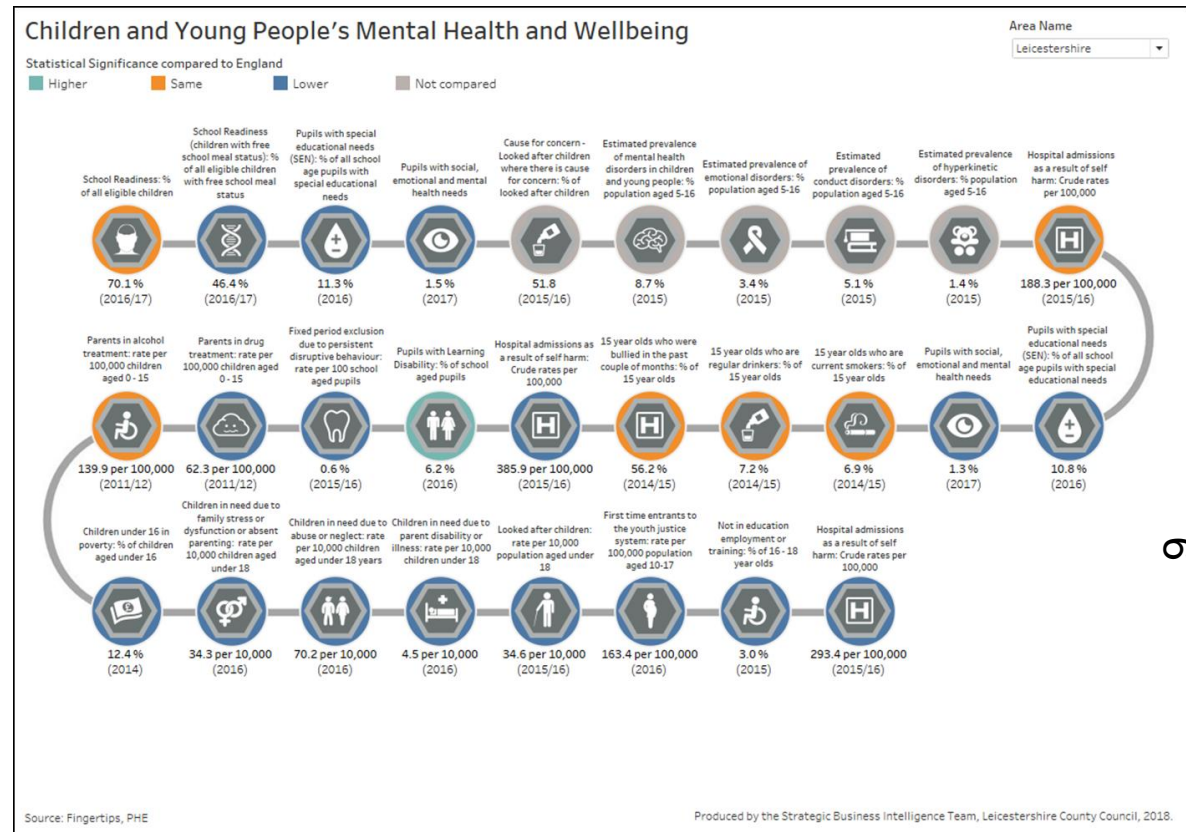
Children and Young People's Mental Health and Wellbeing

Area Name
Leicestershire

Statistical Significance compared to England
Higher Same Lower Not compared

School Readiness: % of all eligible children
70.1 %
(2016/17)

School Readiness (children with free school meal status): % of all eligible children with free school meal status
46.4 %
(2016/17)

Pupils with special educational needs (SEN): % of all school age pupils with special educational needs
11.3 %
(2016)

Pupils with social, emotional and mental health needs
1.5 %
(2017)

Cause for concern - Looked after children where there is cause for concern: % of looked after children
51.8
(2015/16)

Estimated prevalence of mental health disorders in children and young people: % population aged 5-16
8.7 %
(2015)

Estimated prevalence of emotional disorders: % population aged 5-16
3.4 %
(2015)

Estimated prevalence of conduct disorders: % population aged 5-16
5.1 %
(2015)

Estimated prevalence of hyperkinetic disorders: % population aged 5-16
1.4 %
(2015)

Hospital admissions as a result of self harm: Crude rates per 100,000
188.3 per 100,000
(2015/16)

Parents in alcohol treatment: rate per 100,000 children aged 0 - 15
139.9 per 100,000
(2011/12)

Parents in drug treatment: rate per 100,000 children aged 0 - 15
62.3 per 100,000
(2011/12)

Fixed period exclusion due to persistent disruptive behaviour: rate per 100 school aged pupils
0.6 %
(2015/16)

Pupils with Learning Disability: % of school aged pupils
6.2 %
(2016)

Hospital admissions as a result of self harm: Crude rates per 100,000
385.9 per 100,000
(2015/16)

15 year olds who were bullied in the past couple of months: % of 15 year olds
56.2 %
(2014/15)

15 year olds who are regular drinkers: % of 15 year olds
7.2 %
(2014/15)

15 year olds who are current smokers: % of 15 year olds
6.9 %
(2014/15)

Pupils with social, emotional and mental health needs
1.3 %
(2017)

Pupils with special educational needs (SEN): % of all school age pupils with special educational needs
10.8 %
(2016)

Children under 16 in poverty: % of children aged under 16
12.4 %
(2014)

Children in need due to family stress or dysfunction or absent parenting: rate per 10,000 children aged under 18
34.3 per 10,000
(2016)

Children in need due to abuse or neglect: rate per 10,000 children aged under 18 years
70.2 per 10,000
(2016)

Children in need due to parent disability or illness: rate per 10,000 children under 18
4.5 per 10,000
(2016)

Looked after children: rate per 10,000 population aged under 18
34.6 per 10,000
(2015/16)

First time entrants to the youth justice system: rate per 100,000 population aged 10-17
163.4 per 100,000
(2016)

Not in education employment or training: % of 16 - 18 year olds
3.0 %
(2015)

Hospital admissions as a result of self harm: Crude rates per 100,000
293.4 per 100,000
(2015/16)

Source: Fingertips, PHE
Produced by the Strategic Business Intelligence Team, Leicestershire County Council, 2018.